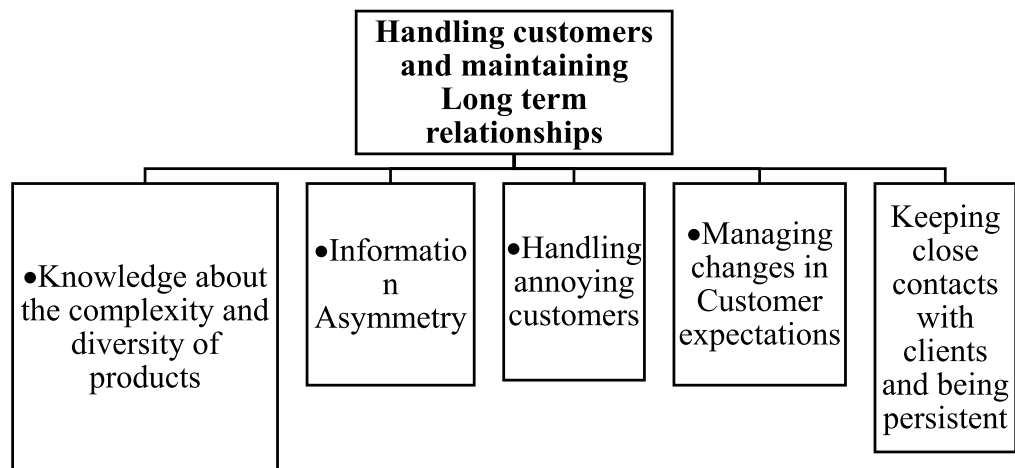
Handling customers and maintaining Long term relationships

•Knowledge about the complexity and diversity of products

•Informatio n Asymmetry

•Handling annoying customers

•Managing changes in Customer expectations

Keeping close contacts with clients and being persistent